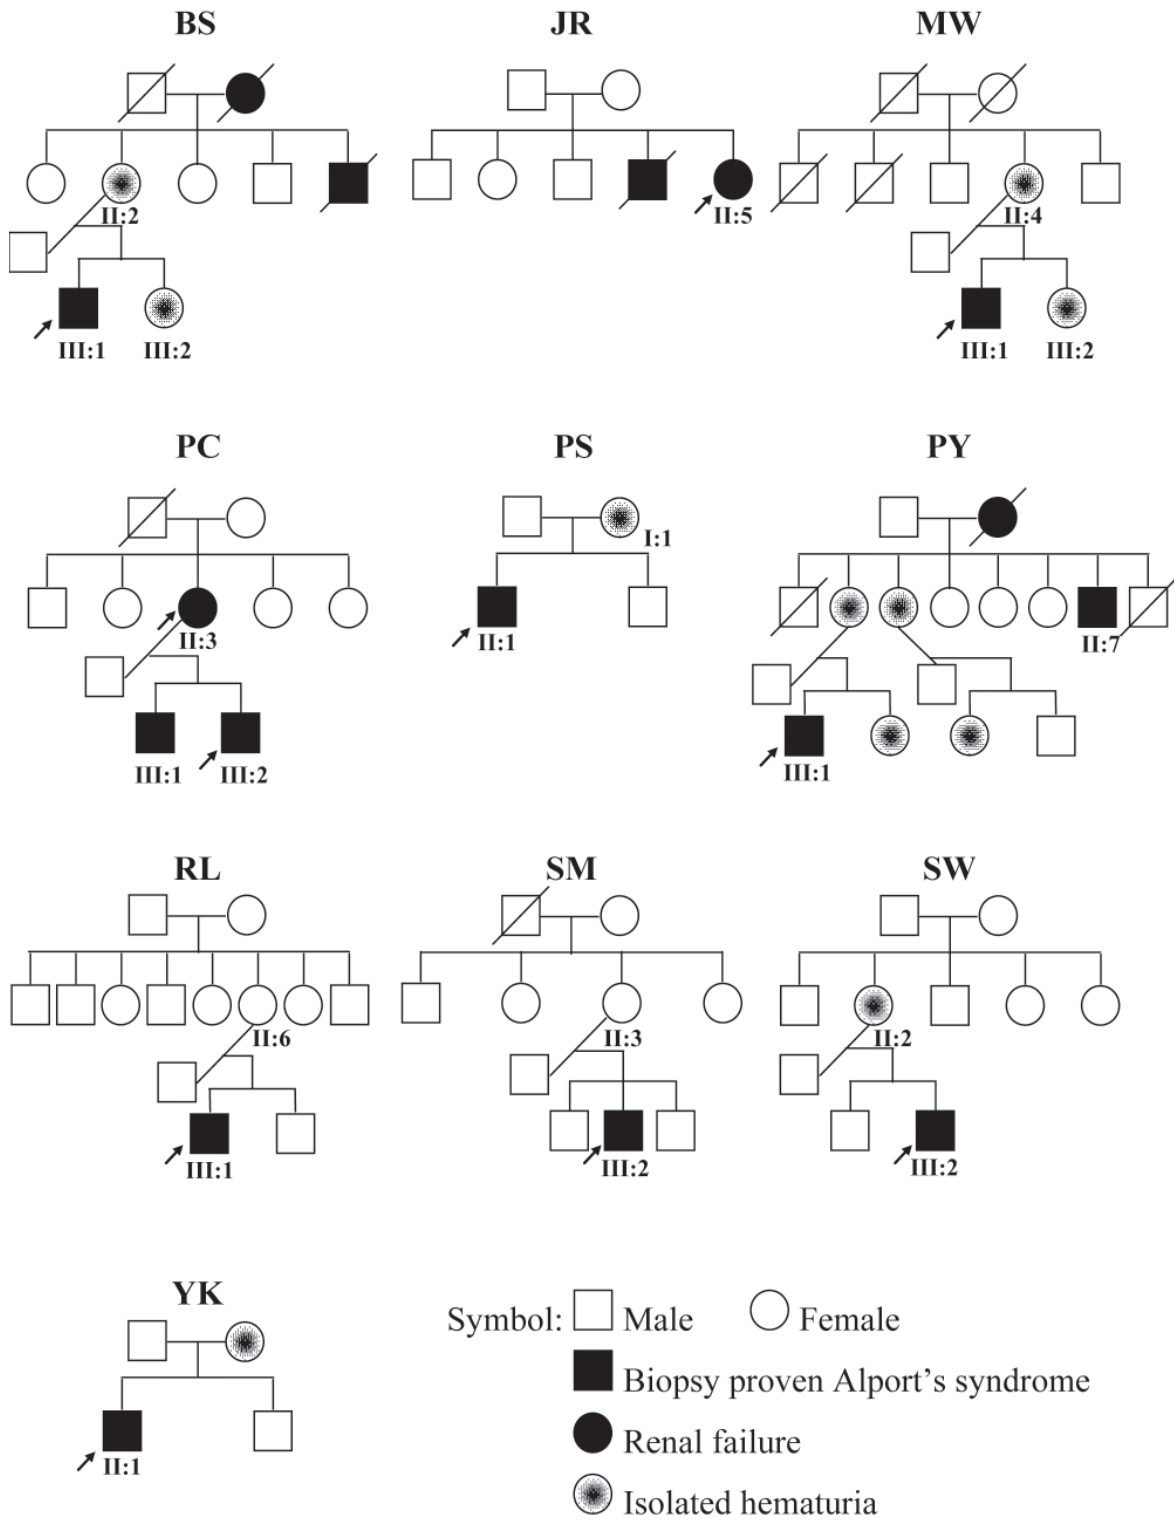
BS

II:2

III:1 III:2

JR

II:5

MW

II:4

III:1 III:2

PC

II:3

III:1 III:2

PS

I:1

II:1

PY

II:7

III:1

RL

II:6

III:1

SM

II:3

III:2

SW

II:2

III:2

YK

II:1

Symbol: Male Female

Biopsy proven Alport's syndrome

Renal failure

Isolated hematuria